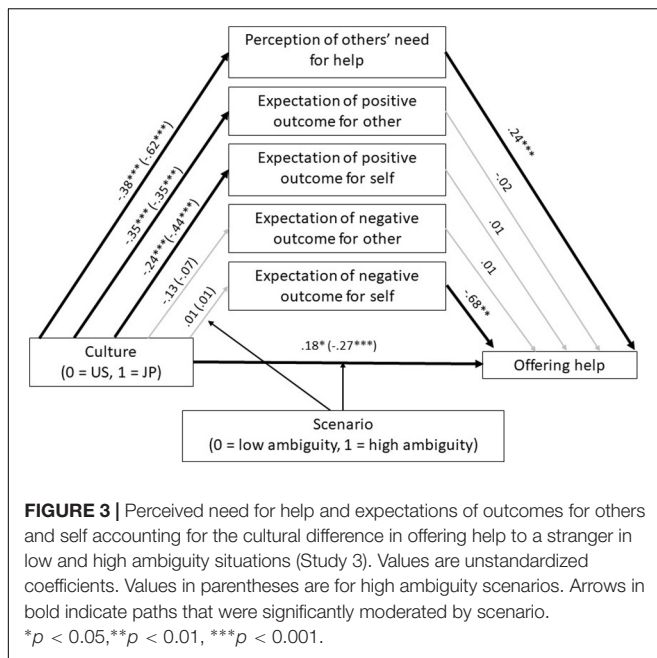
Perception of others' need for help

Expectation of positive outcome for other

Expectation of positive outcome for self

Expectation of negative outcome for other

Expectation of negative outcome for self

-.38*** (-.62***)

-.35*** (-.35***)

-.24*** (-.44***)

-.13 (-.07)

.01 (.01)

.24***

-.02

.01

.01

-.68**

Culture (0 = US, 1 = JP)

.18* (-.27***)

Offering help

Scenario (0 = low ambiguity, 1 = high ambiguity)

**FIGURE 3 |** Perceived need for help and expectations of outcomes for others and self accounting for the cultural difference in offering help to a stranger in low and high ambiguity situations (Study 3). Values are unstandardized coefficients. Values in parentheses are for high ambiguity scenarios. Arrows in bold indicate paths that were significantly moderated by scenario.
*$p < 0.05$,**$p < 0.01$, ***$p < 0.001$.